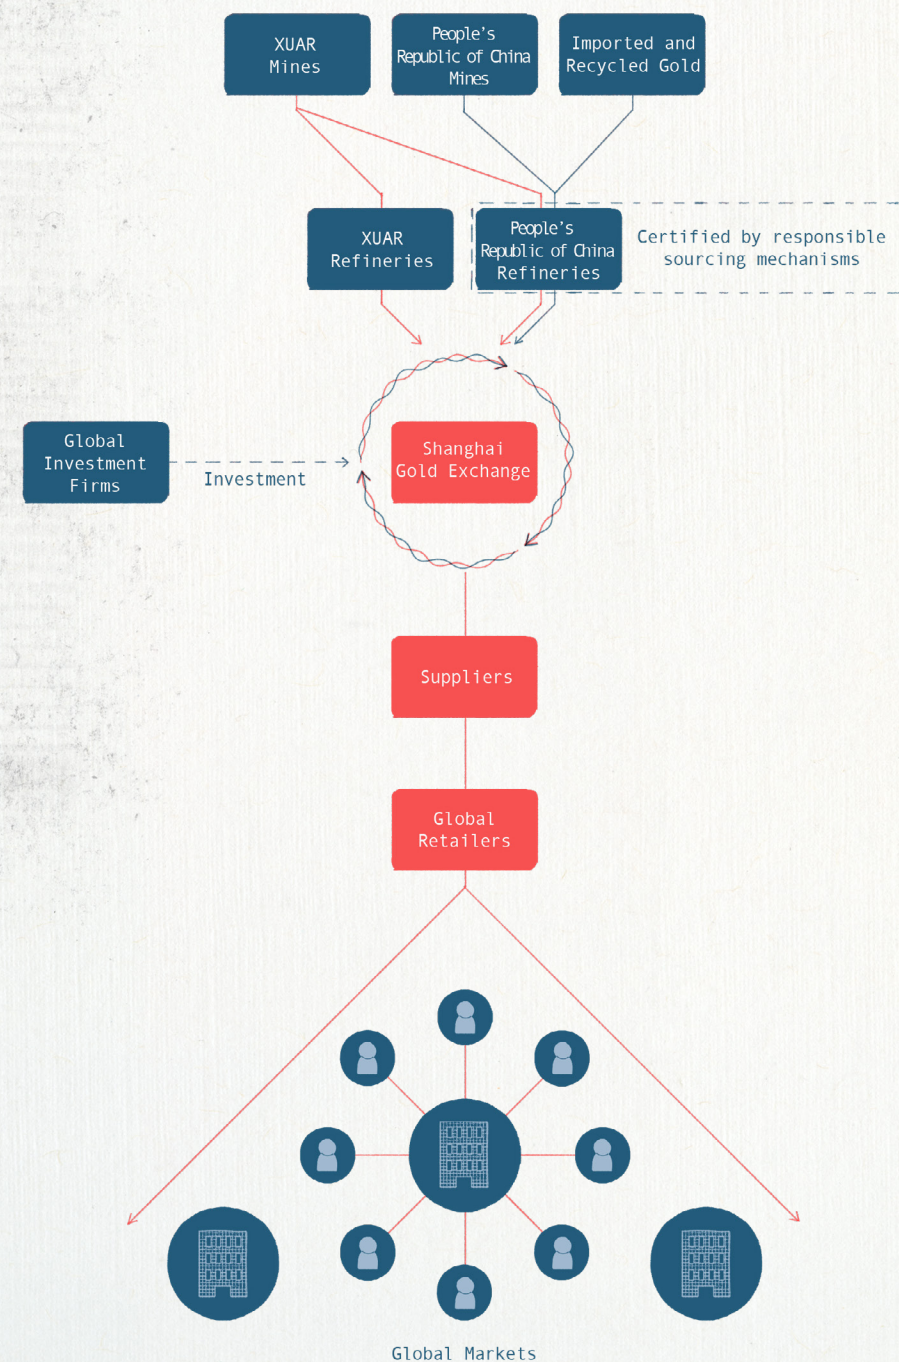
XUAR Mines

People's Republic of China Mines

Imported and Recycled Gold

XUAR Refineries

People's Republic of China Refineries

Certified by responsible sourcing mechanisms

Global Investment Firms

Investment

Shanghai Gold Exchange

Suppliers

Global Retailers

Global Markets